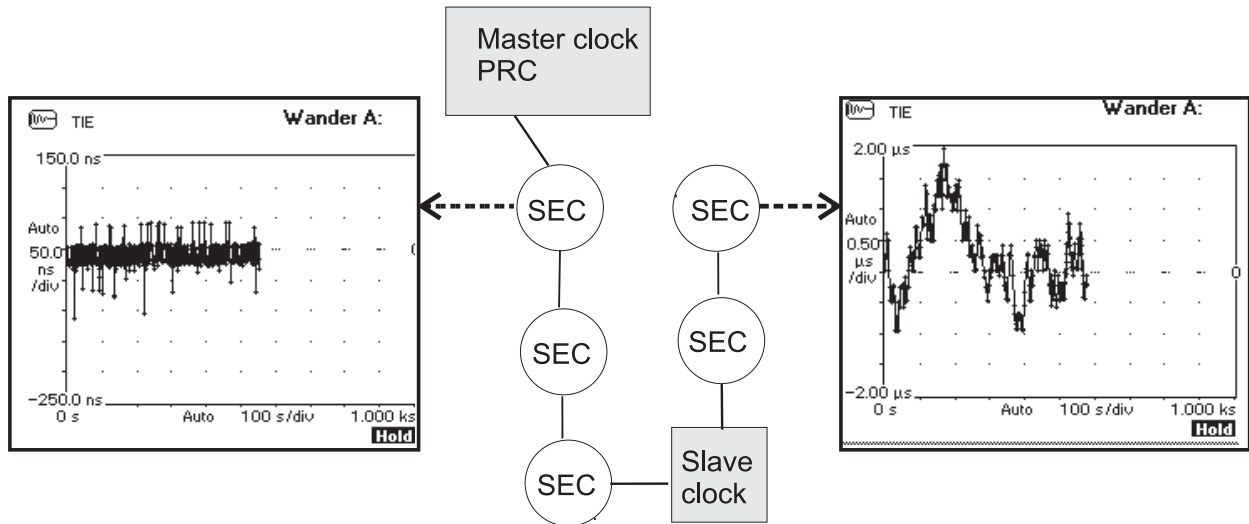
Master clock PRC

TIE
Wander A:
150.0 ns
Auto
50.0 ns /div
0
−250.0 ns
0 s
Auto
100 s/div
1.000 ks
Hold

SEC
SEC
SEC
SEC
SEC

Slave clock

TIE
Wander A:
2.00 µs
Auto
0.50 µs /div
0
−2.00 µs
0 s
Auto
100 s/div
1.000 ks
Hold